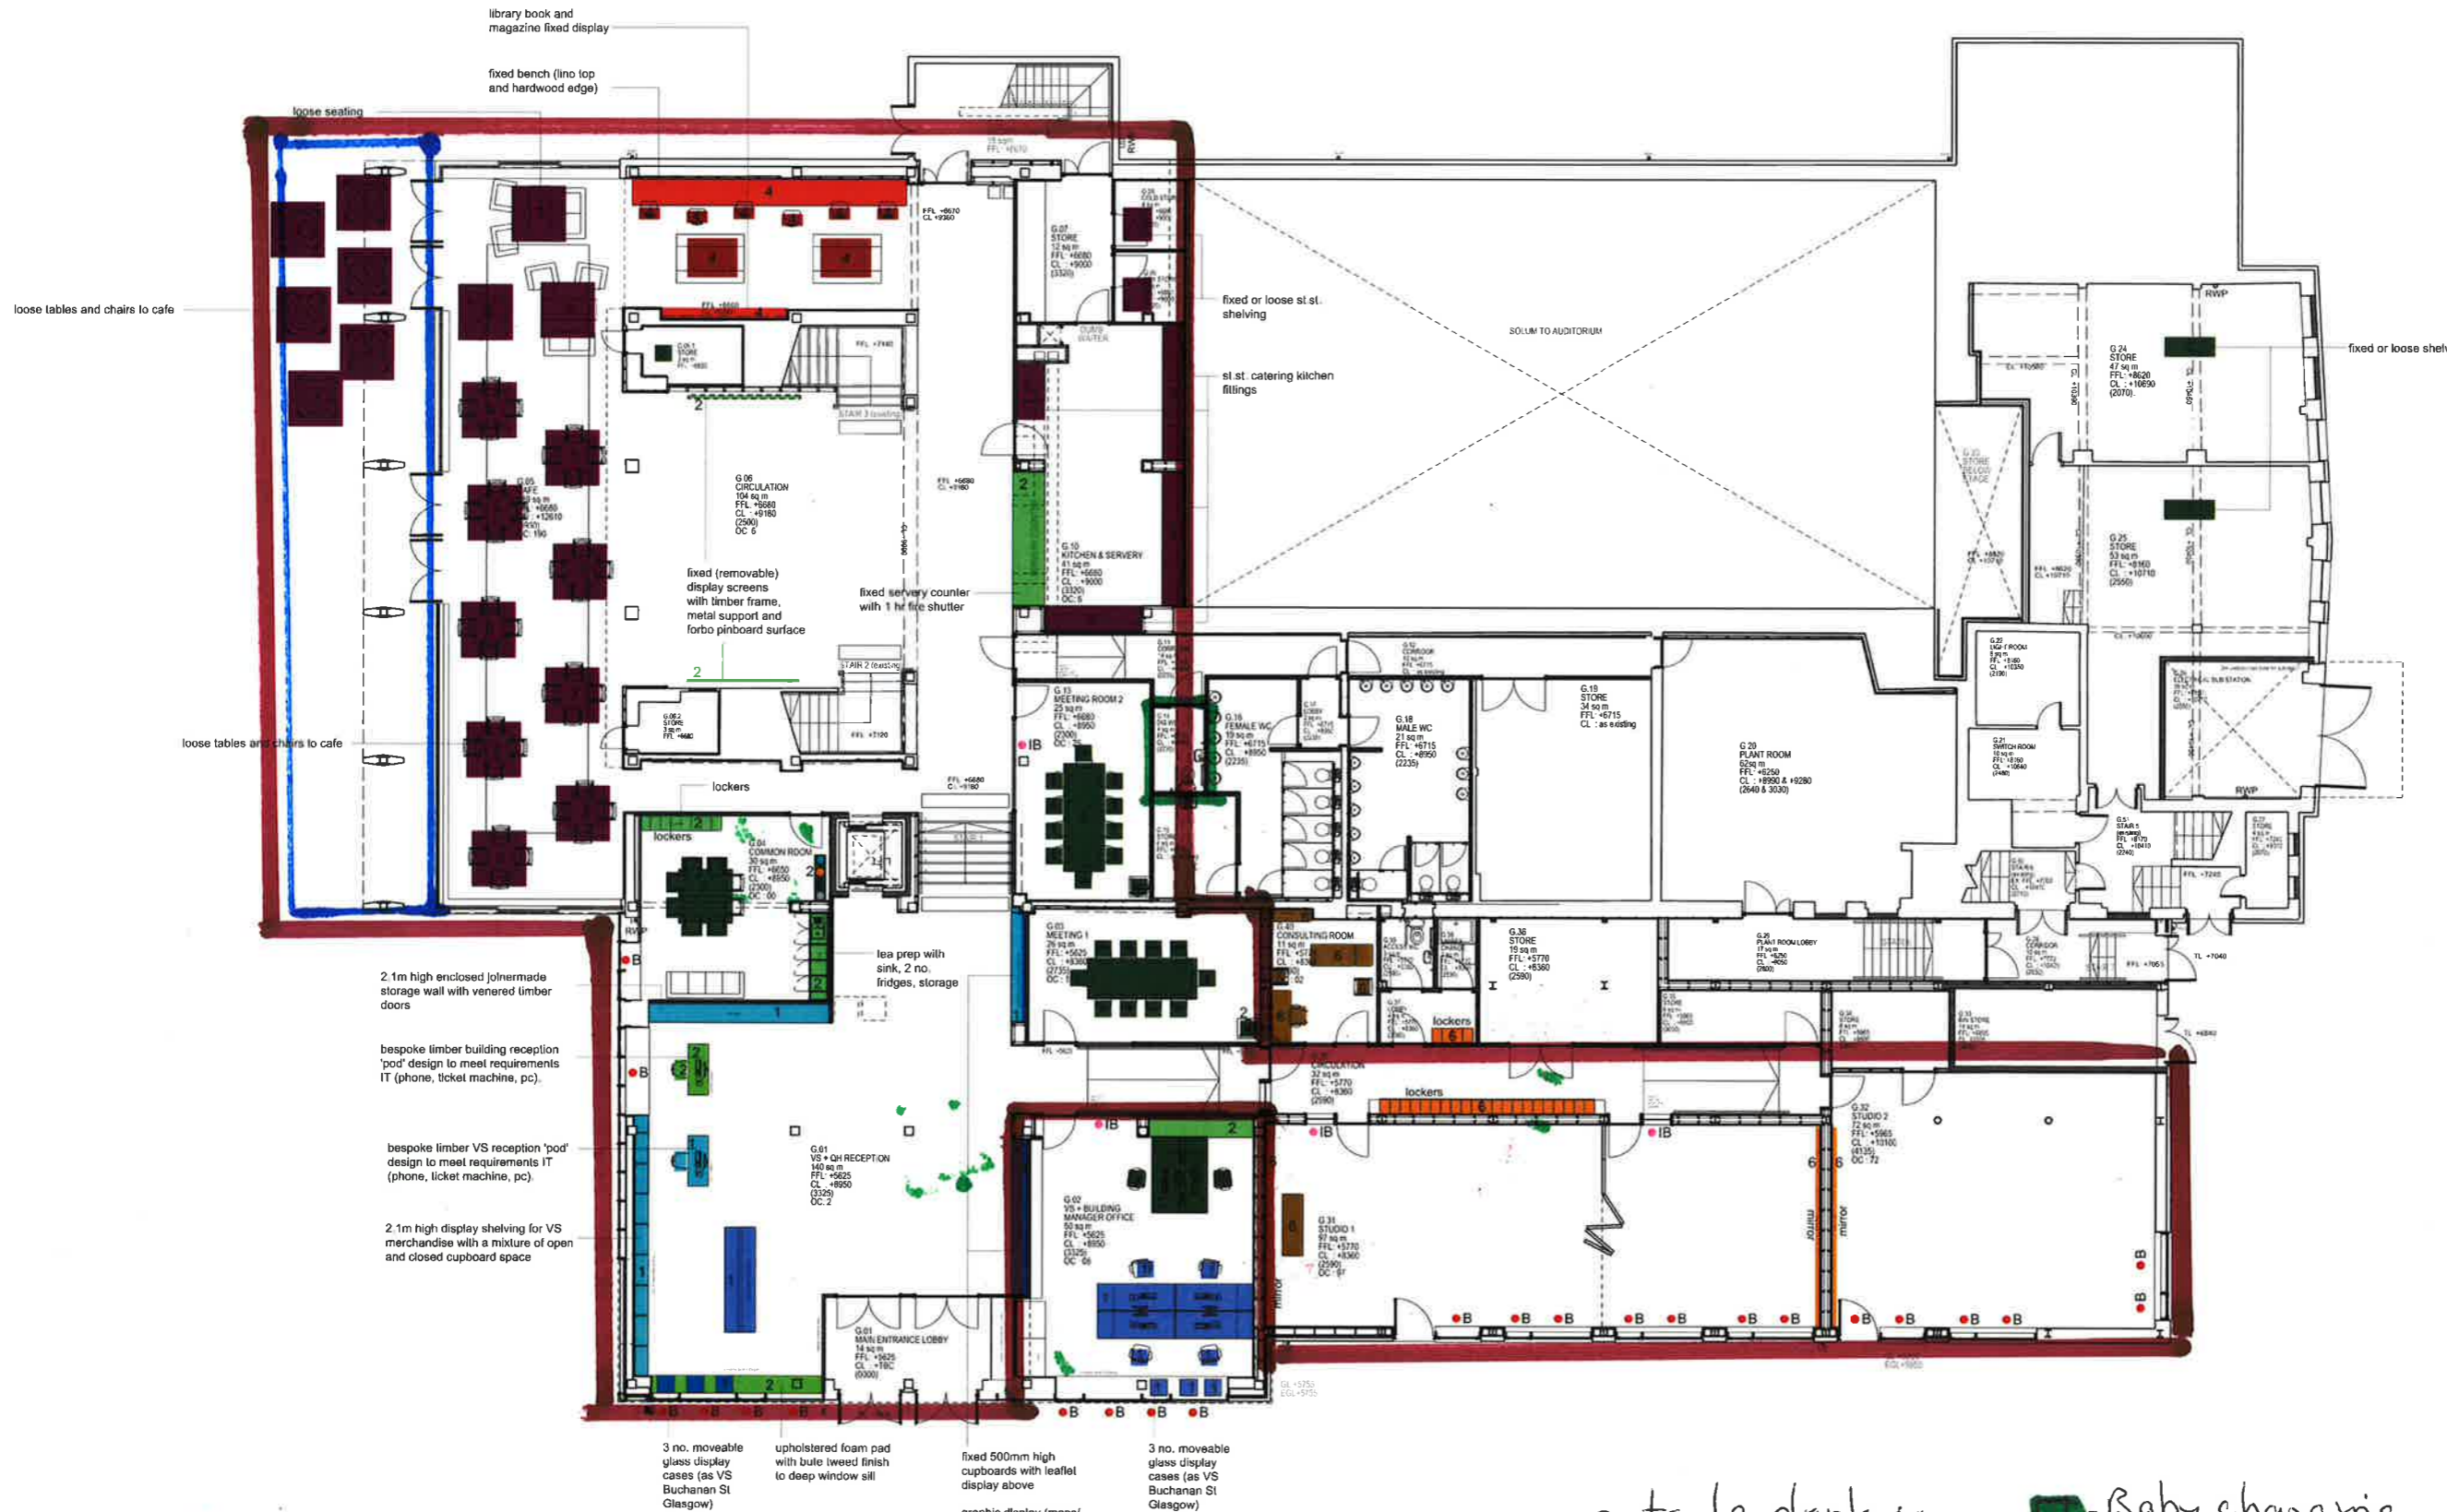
library book and magazine fixed display

fixed bench (lino top and hardwood edge)

loose seating

loose tables and chairs to cafe

fixed or loose st.st. shelving

st.st. catering kitchen fittings

SOLUM TO AUDITORIUM

fixed or loose shel

RWP

G.24 STORE 47 sq m FFL : +8620 CL : +10690 (2070)

G.25 STORE 53 sq m FFL : +8160 CL : +10710 (2550)

G.07 STORE 12 sq m FFL : +6680 CL : +9000 (2320)

G.06 CIRCULATION 104 sq m FFL : +6680 CL : +9180 (2500) OC: 6

G.05 CAFE

fixed (removable) display screens with timber frame, metal support and forbo pinboard surface

fixed servery counter with 1 hr fire shutter

G.10 KITCHEN & SERVERY 41 sq m FFL : +6680 CL : +9000 (2320) OC: 5

STAIR 3 (existing)

STAIR 2 (existing)

loose tables and chairs to cafe

lockers

lockers

G.04 COMMON ROOM 30 sq m FFL : +6650 CL : +8950 (2300) OC: 00

G.13 MEETING ROOM 2 25 sq m FFL : +6680 CL : +8950 (2300)

IB

G.16 FEMALE WC 19 sq m FFL : +6715 CL : +8950 (2235)

G.18 MALE WC 21 sq m FFL : +6715 CL : +8950 (2235)

G.19 STORE 34 sq m FFL : +6715 CL : as existing

G.20 PLANT ROOM 62sq m FFL : +6250 CL : +8990 & +9280 (2640 & 3030)

RWP

RWP

B

2.1m high enclosed joinermade storage wall with venered timber doors

tea prep with sink, 2 no. fridges, storage

G.03 MEETING 1 26 sq m FFL : +5625 CL : +8360 (2735) OC: 6

G.40 CONSULTING ROOM 11 sq m

G.38 STORE 19 sq m FFL : +5770 CL : +8360 (2590)

lockers

bespoke timber building reception 'pod' design to meet requirements IT (phone, ticket machine, pc).

B

G.01 VS + QH RECEPTION 140 sq m FFL : +5625 CL : +8950 (3325) OC: 2

CIRCULATION 32 sq m FFL : +5770 CL : +8360 (2590)

lockers

bespoke timber VS reception 'pod' design to meet requirements IT (phone, ticket machine, pc).

IB

IB

IB

G.02 VS + BUILDING MANAGER OFFICE 50 sq m FFL : +5625 CL : +8950 (3325) OC: 05

G.31 STUDIO 1 97 sq m FFL : +5770 CL : +8360 (2590) OC: 97

G.32 STUDIO 2 72 sq m FFL : +5965 CL : +10100 (4135) OC: 72

mirror

mirror

mirror

2.1m high display shelving for VS merchandise with a mixture of open and closed cupboard space

G.01 MAIN ENTRANCE LOBBY 14 sq m FFL : +5625 CL : +TBC (5000)

B B B B B B B B B B B B B B B

3 no. moveable glass display cases (as VS Buchanan St Glasgow)

upholstered foam pad with bute tweed finish to deep window sill

fixed 500mm high cupboards with leaflet display above

3 no. moveable glass display cases (as VS Buchanan St Glasgow)

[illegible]

Baby changing